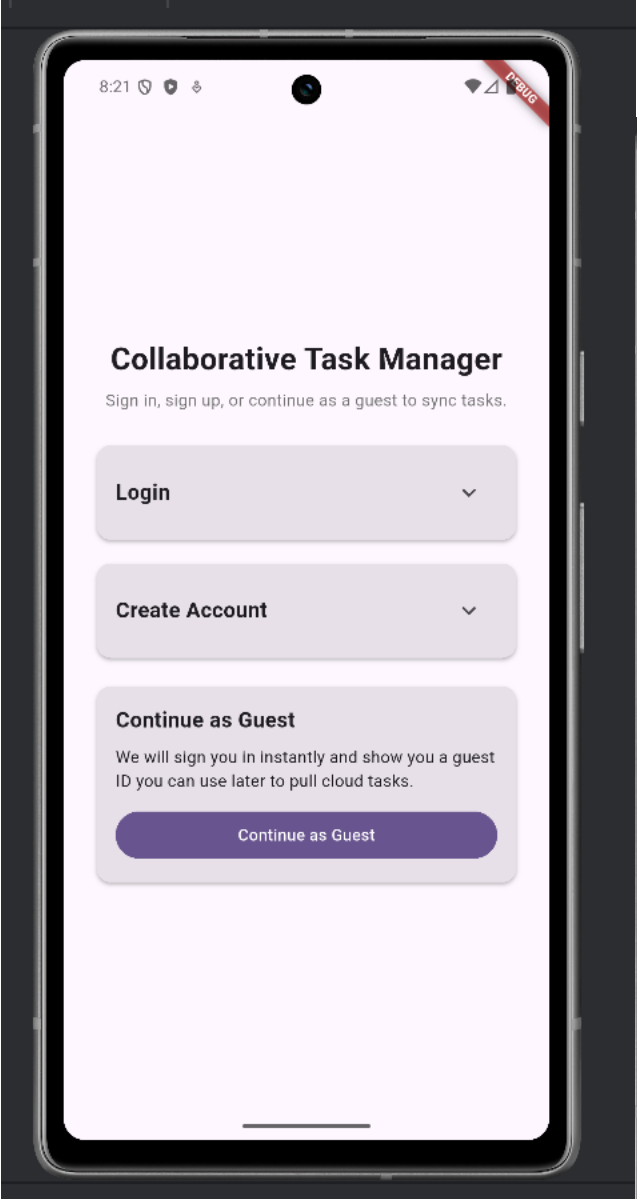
8:21

DEBUG

Collaborative Task Manager

Sign in, sign up, or continue as a guest to sync tasks.

Login

Create Account

Continue as Guest

We will sign you in instantly and show you a guest ID you can use later to pull cloud tasks.

Continue as Guest